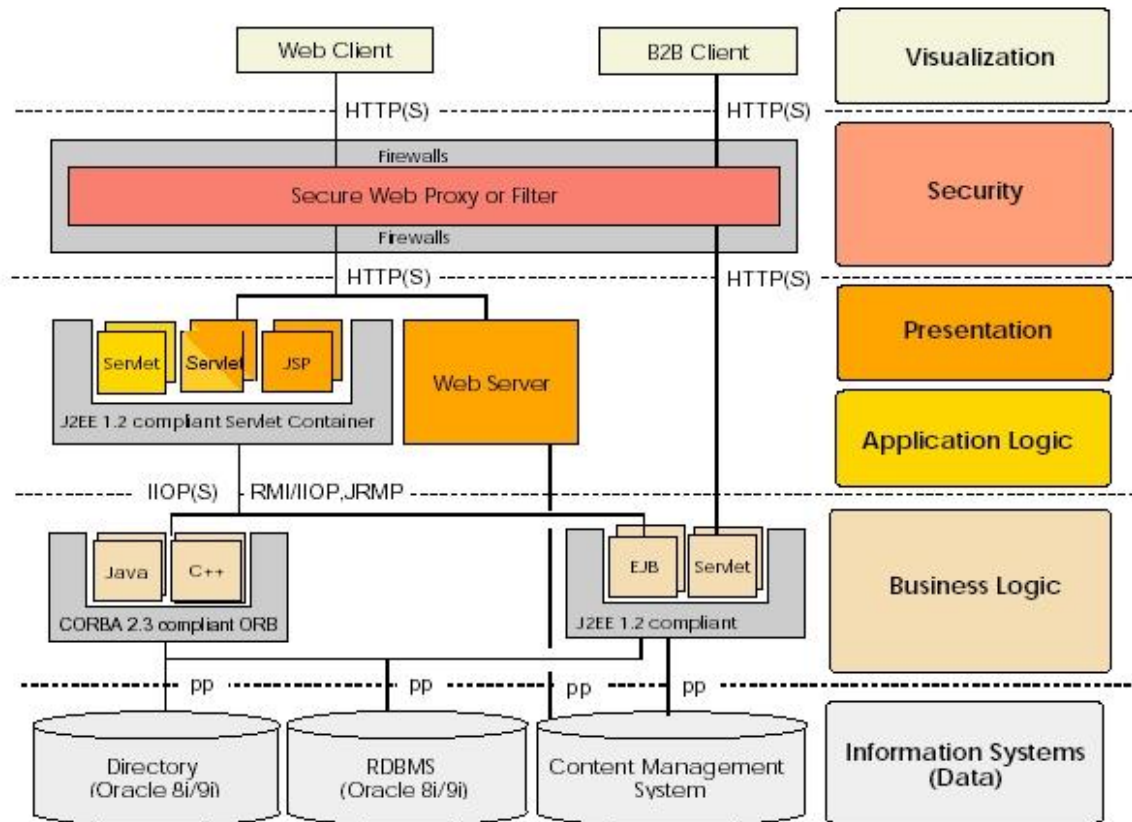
Web Client

B2B Client

Visualization

HTTP(S)

HTTP(S)

Firewalls

Secure Web Proxy or Filter

Firewalls

Security

HTTP(S)

HTTP(S)

Servlet

Servlet

JSP

Web Server

J2EE 1.2 compliant Servlet Container

Presentation

Application Logic

IIOP(S)

RMI/IIOP,JRMP

Java

C++

CORBA 2.3 compliant ORB

EJB

Servlet

J2EE 1.2 compliant

Business Logic

pp

pp

pp

pp

Directory (Oracle 8i/9i)

RDBMS (Oracle 8i/9i)

Content Management System

Information Systems (Data)